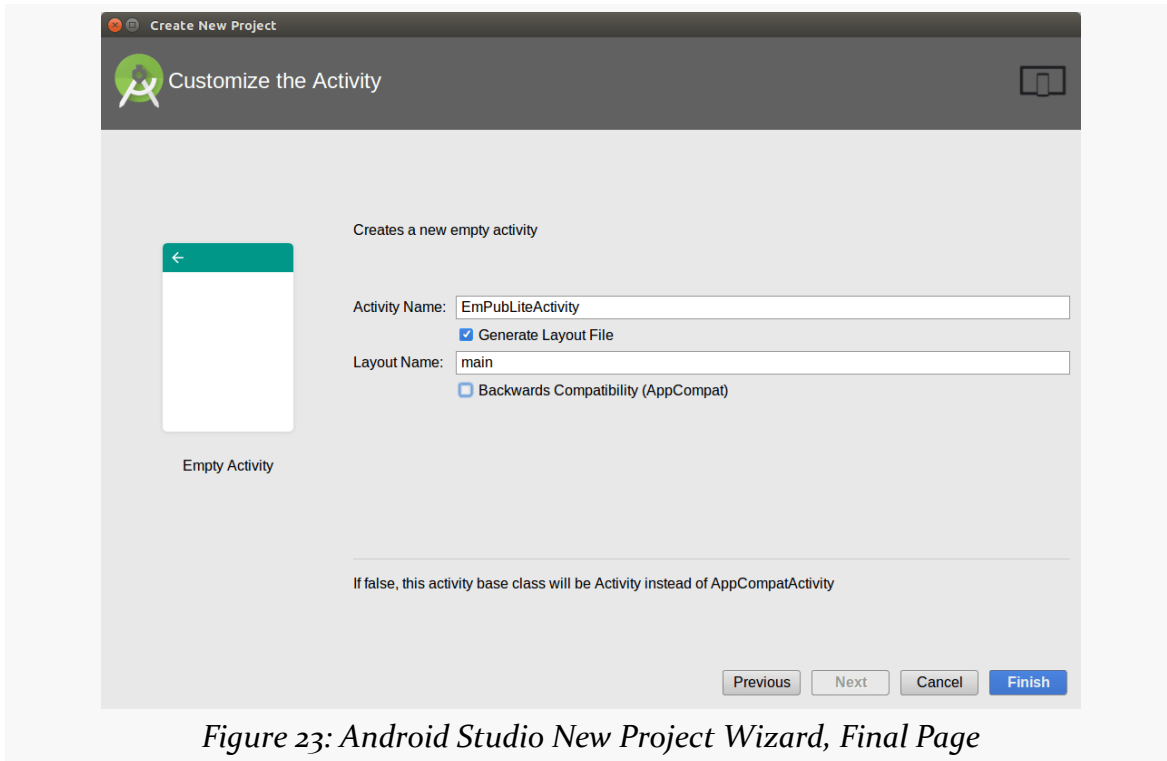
Create New Project

Customize the Activity

Creates a new empty activity

Empty Activity

Activity Name: EmPubLiteActivity

Generate Layout File

Layout Name: main

Backwards Compatibility (AppCompat)

If false, this activity base class will be Activity instead of AppCompatActivity

Previous Next Cancel Finish

Figure 23: Android Studio New Project Wizard, Final Page